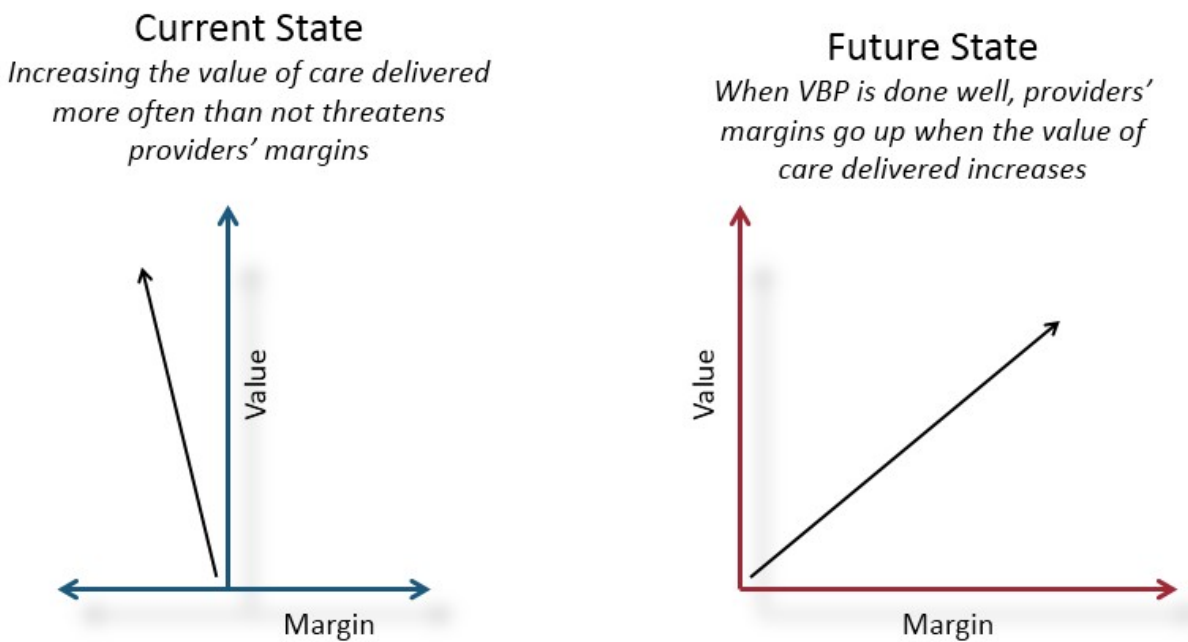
Current State
Increasing the value of care delivered more often than not threatens providers' margins

Value

Margin

Future State
When VBP is done well, providers' margins go up when the value of care delivered increases

Value

Margin